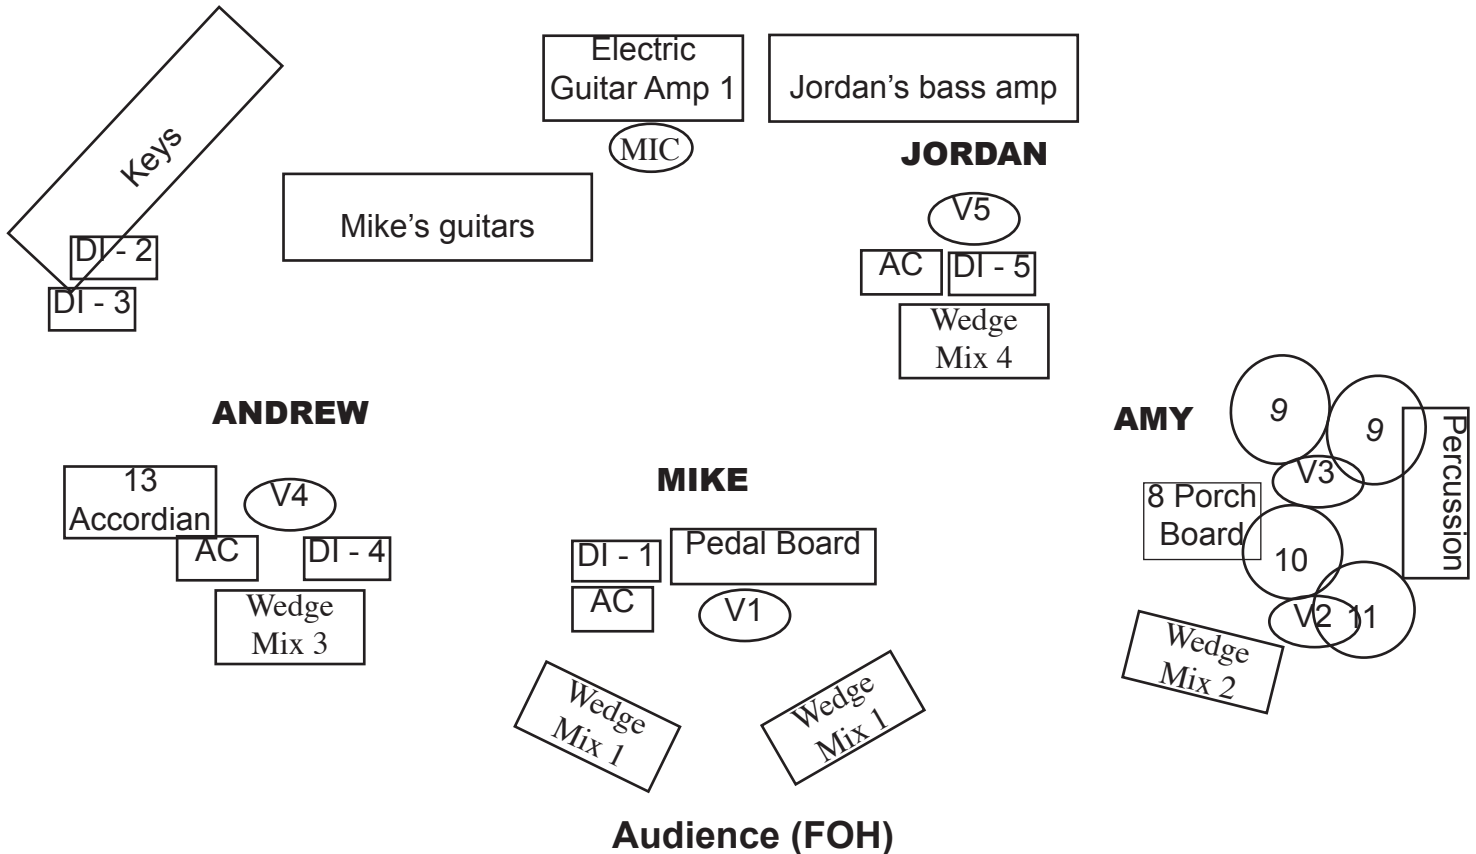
Keys

DI - 2

DI - 3

Electric Guitar Amp 1

MIC

Jordan's bass amp

JORDAN

Mike's guitars

V5

AC

DI - 5

Wedge Mix 4

ANDREW

AMY

9

9

Percussion

V3

13 Accordian

V4

MIKE

8 Porch Board

AC

DI - 4

DI - 1

Pedal Board

10

Wedge Mix 3

AC

V1

V2

11

Wedge Mix 2

Wedge Mix 1

Wedge Mix 1

Audience (FOH)